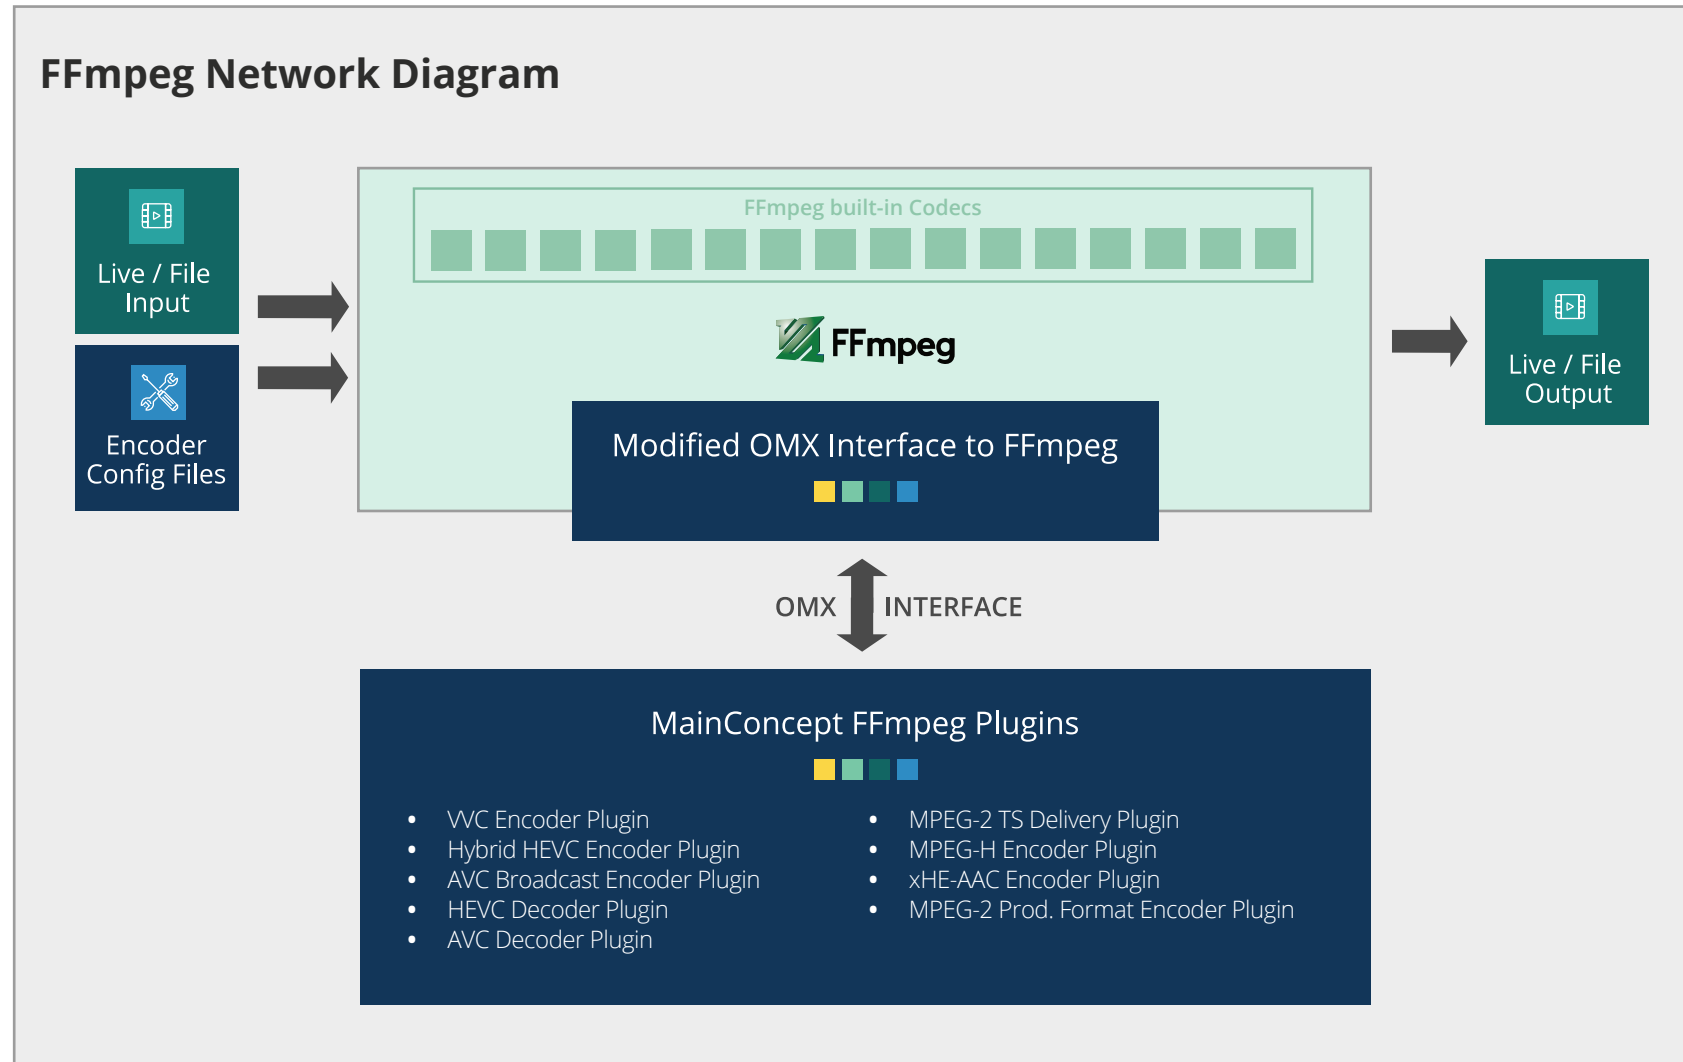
FFmpeg Network Diagram

Live / File Input

Encoder Config Files

FFmpeg built-in Codecs

FFmpeg

Modified OMX Interface to FFmpeg

Live / File Output

OMX INTERFACE

MainConcept FFmpeg Plugins

- VVC Encoder Plugin
- Hybrid HEVC Encoder Plugin
- AVC Broadcast Encoder Plugin
- HEVC Decoder Plugin
- AVC Decoder Plugin

- MPEG-2 TS Delivery Plugin
- MPEG-H Encoder Plugin
- xHE-AAC Encoder Plugin
- MPEG-2 Prod. Format Encoder Plugin